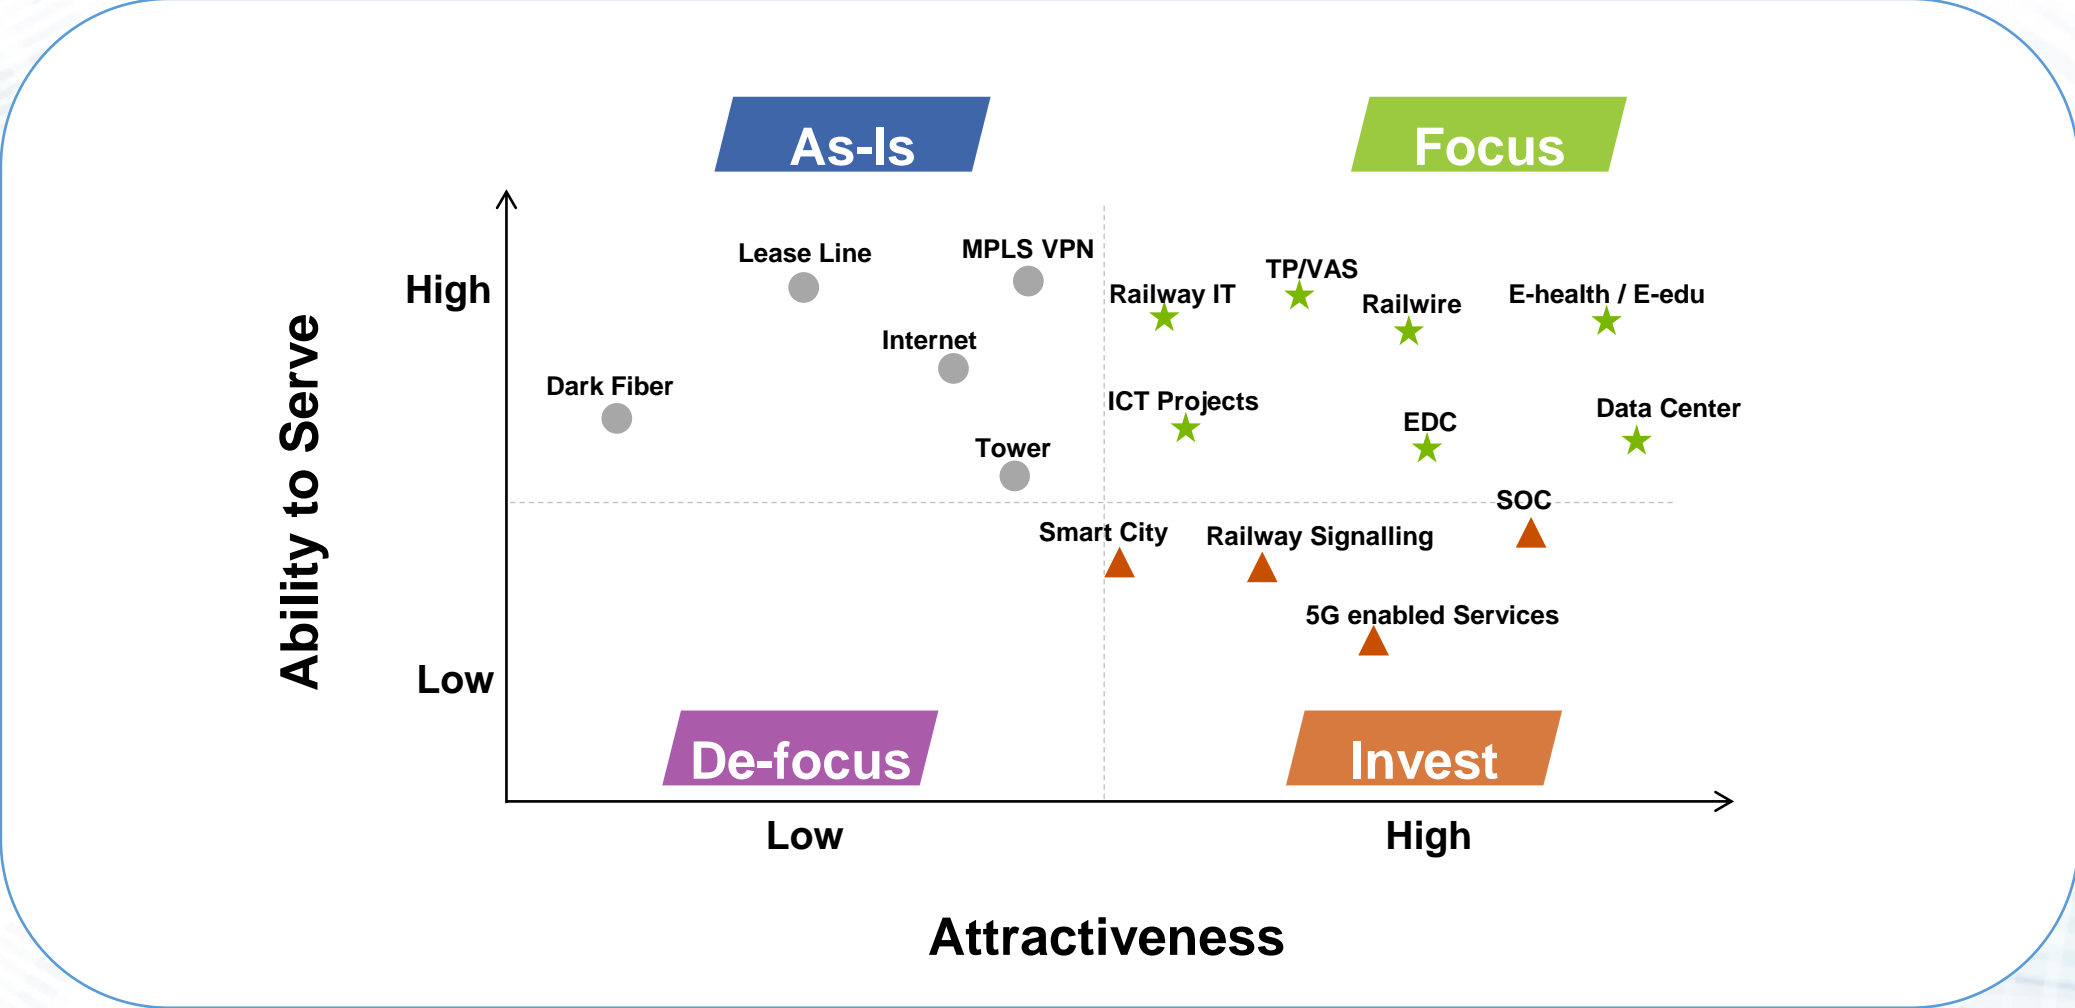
As-Is

Focus

Ability to Serve

High

Low

Lease Line

MPLS VPN

Internet

Dark Fiber

Tower

Railway IT

TP/VAS

Railwire

E-health / E-edu

ICT Projects

EDC

Data Center

SOC

Smart City

Railway Signalling

5G enabled Services

De-focus

Invest

Low

High

Attractiveness